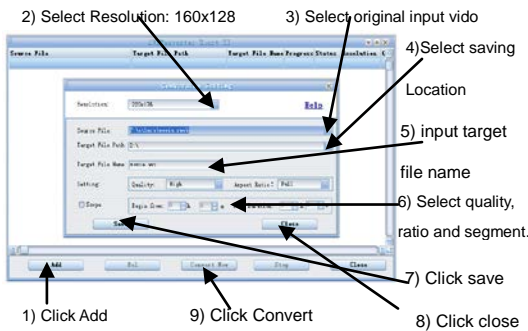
2) Select Resolution: 160x128

3) Select original input vido

4)Select saving Location

5) input target file name

6) Select quality, ratio and segment.

7) Click save

8) Click close

9) Click Convert

1) Click Add

Source File | Target File Path | Target File Name | Progress | Status | Resolution

Resolution: 220x176

Help

Source File:

Target File Path:

Target File Name:

Setting: Quality: High | Aspect Ratio: Full

Scope: Begin Time:

Save

Close

Add

Del

Convert Now

Stop

Close